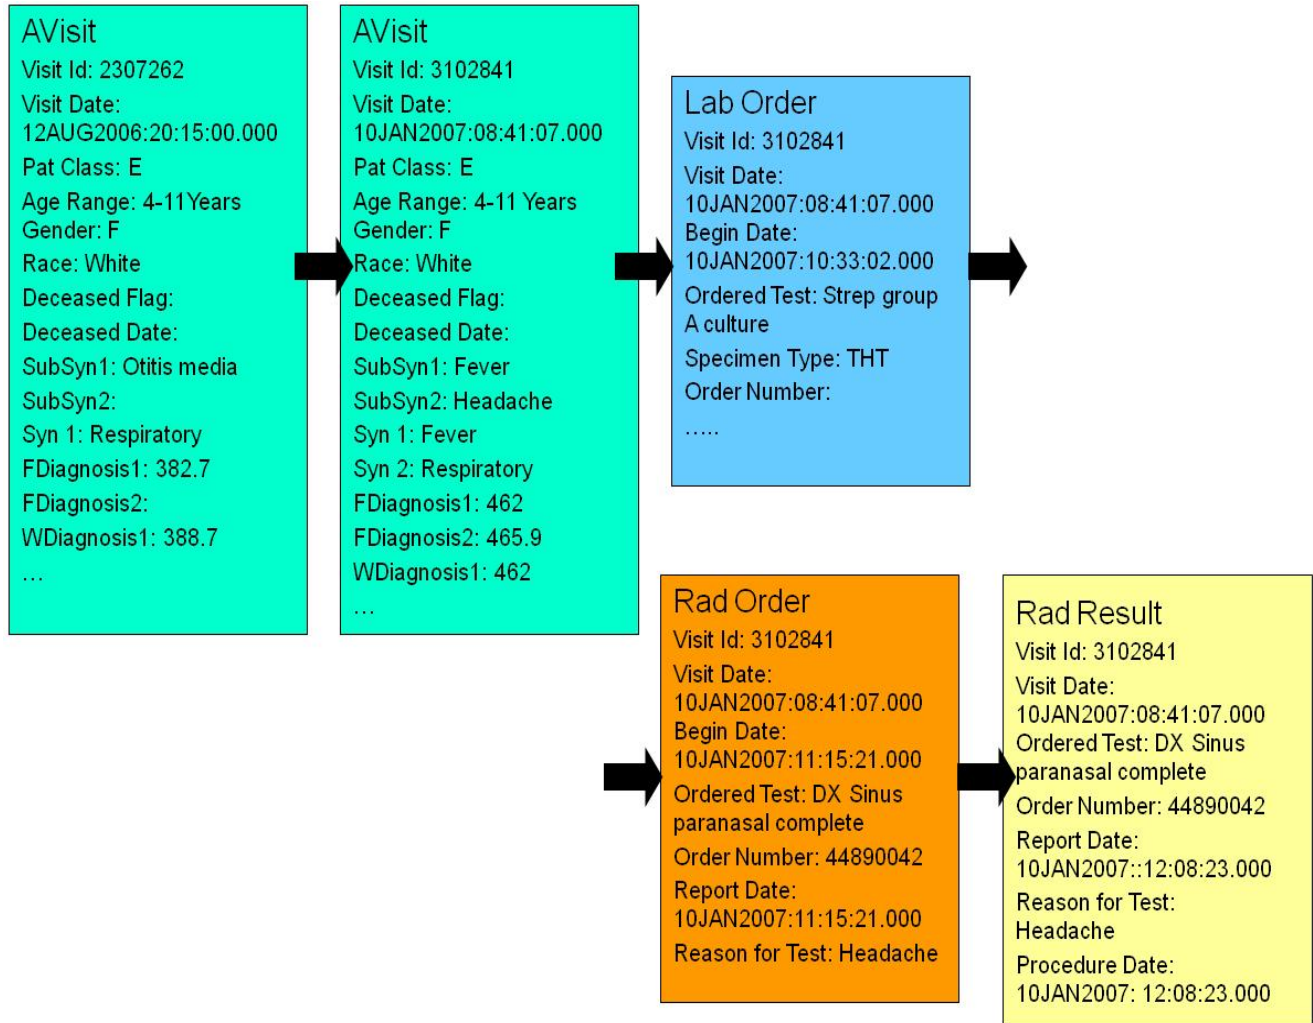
AVisit
Visit Id: 2307262
Visit Date: 12AUG2006:20:15:00.000
Pat Class: E
Age Range: 4-11Years
Gender: F
Race: White
Deceased Flag:
Deceased Date:
SubSyn1: Otitis media
SubSyn2:
Syn 1: Respiratory
FDiagnosis1: 382.7
FDiagnosis2:
WDiagnosis1: 388.7
…

AVisit
Visit Id: 3102841
Visit Date: 10JAN2007:08:41:07.000
Pat Class: E
Age Range: 4-11 Years
Gender: F
Race: White
Deceased Flag:
Deceased Date:
SubSyn1: Fever
SubSyn2: Headache
Syn 1: Fever
Syn 2: Respiratory
FDiagnosis1: 462
FDiagnosis2: 465.9
WDiagnosis1: 462
…

Lab Order
Visit Id: 3102841
Visit Date: 10JAN2007:08:41:07.000
Begin Date: 10JAN2007:10:33:02.000
Ordered Test: Strep group A culture
Specimen Type: THT
Order Number:
…..

Rad Order
Visit Id: 3102841
Visit Date: 10JAN2007:08:41:07.000
Begin Date: 10JAN2007:11:15:21.000
Ordered Test: DX Sinus paranasal complete
Order Number: 44890042
Report Date: 10JAN2007:11:15:21.000
Reason for Test: Headache

Rad Result
Visit Id: 3102841
Visit Date: 10JAN2007:08:41:07.000
Ordered Test: DX Sinus paranasal complete
Order Number: 44890042
Report Date: 10JAN2007::12:08:23.000
Reason for Test: Headache
Procedure Date: 10JAN2007: 12:08:23.000